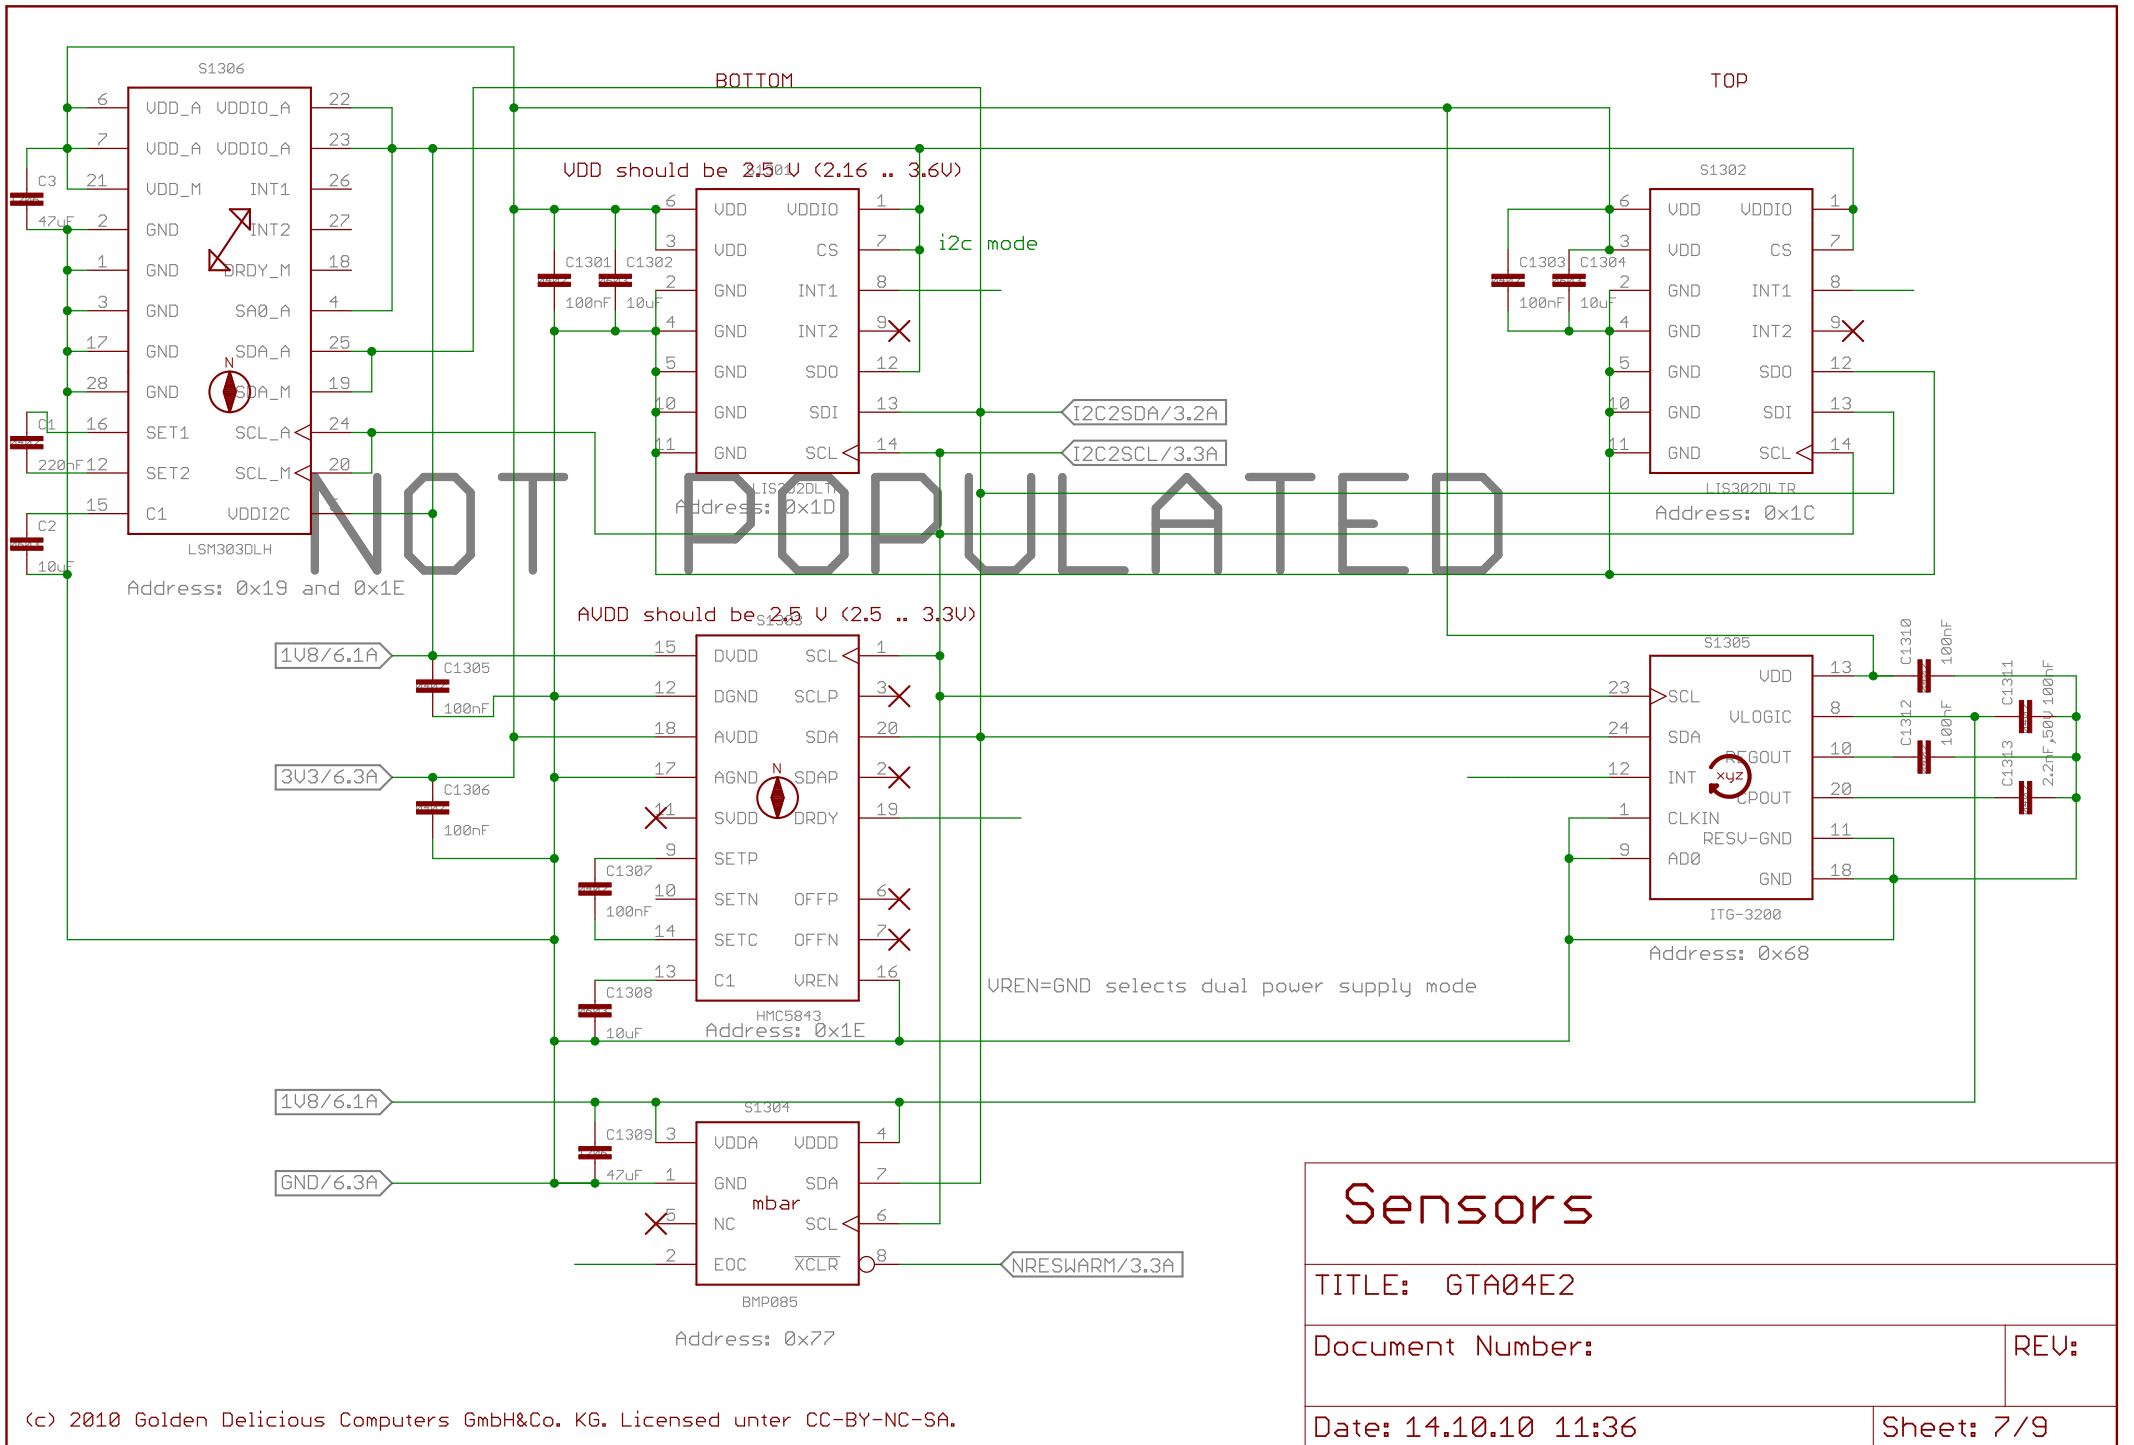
S1306
BOTTOM
TOP
6 VDD_A VDDIO_A 22
7 VDD_A VDDIO_A 23
C3
21 VDD_M INT1 26
47uF 2 GND INT2 27
1 GND DRDY_M 18
3 GND SA0_A 4
17 GND SDA_A 25
28 GND SDA_M 19
C1 16 SET1 SCL_A 24
220nF 12 SET2 SCL_M 20
15
C2 C1 VDDI2C
10uF
LSM303DLH
Address: 0x19 and 0x1E

VDD should be 2.5 V (2.16 .. 3.6V)
S1301
6 VDD VDDIO 1
3 VDD CS 7
i2c mode
C1301 C1302
2 GND INT1 8
100nF 10uF
4 GND INT2 9
5 GND SDO 12
10 GND SDI 13
11 GND SCL 14
I2C2SDA/3.2A
I2C2SCL/3.3A
LIS302DLTR
Address: 0x1D

S1302
6 VDD VDDIO 1
3 VDD CS 7
C1303 C1304
2 GND INT1 8
100nF 10uF
4 GND INT2 9
5 GND SDO 12
10 GND SDI 13
11 GND SCL 14
LIS302DLTR
Address: 0x1C

NOT POPULATED

AVDD should be 2.5 V (2.5 .. 3.3V)
S1303
1V8/6.1A
15 DVDD SCL 1
C1305
12 DGND SCLP 3
100nF
18 AVDD SDA 20
3V3/6.3A
C1306
17 AGND SDAP 2
100nF
11 SVDD DRDY 19
9 SETP
C1307
10 SETN OFFP 6
100nF
14 SETC OFFN 7
13 C1 VREN 16
C1308
10uF
HMC5843
Address: 0x1E
VREN=GND selects dual power supply mode

S1305
C1310 100nF
13 VDD
23 SCL
8 VLOGIC
C1312 100nF
C1311 2.2nF,50V 100nF
24 SDA
10 REGOUT
C1313
12 INT
20 CPOUT
1 CLKIN
11 RESV-GND
9 AD0
18 GND
ITG-3200
Address: 0x68

1V8/6.1A
S1304
C1309
3 VDDA VDDD 4
47uF
GND/6.3A
1 GND SDA 7
mbar
5 NC SCL 6
2 EOC XCLR 8
NRESWARM/3.3A
BMP085
Address: 0x77

Sensors
TITLE: GTA04E2
Document Number:
REV:
Date: 14.10.10 11:36
Sheet: 7/9

(c) 2010 Golden Delicious Computers GmbH&Co. KG. Licensed unter CC-BY-NC-SA.